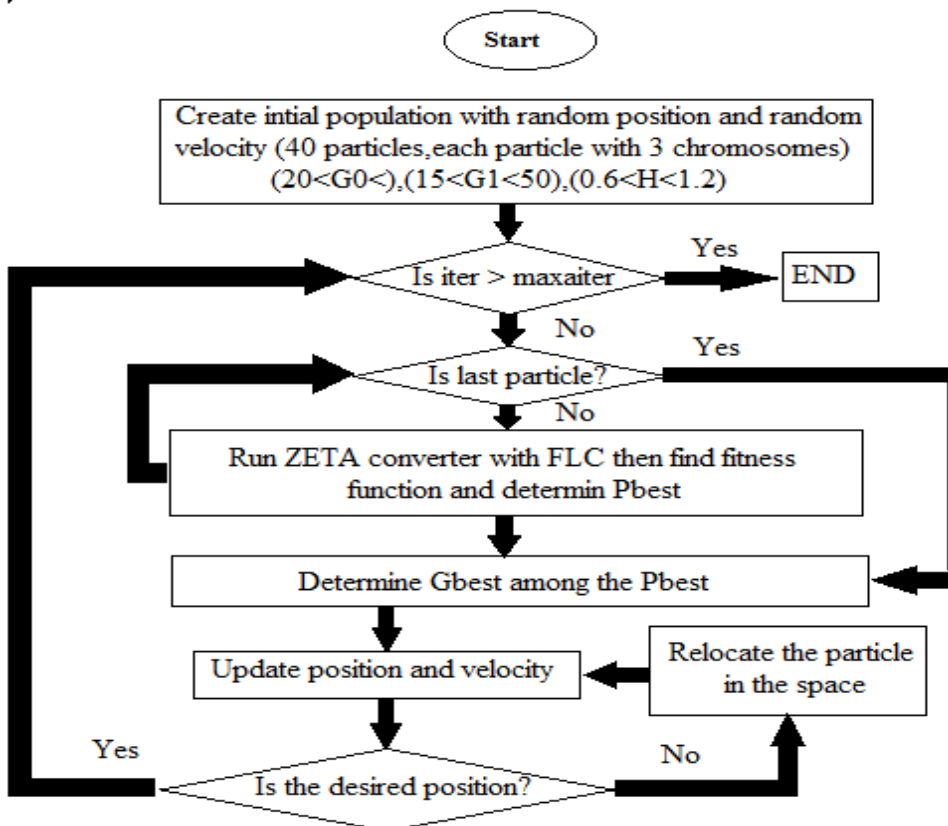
Start

Create intial population with random position and random velocity (40 particles,each particle with 3 chromosomes) (20<G0<),(15<G1<50),(0.6<H<1.2)

Is iter > maxaiter

Yes

END

No

Is last particle?

Yes

No

Run ZETA converter with FLC then find fitness function and determin Pbest

Determine Gbest among the Pbest

Update position and velocity

Relocate the particle in the space

Yes

No

Is the desired position?